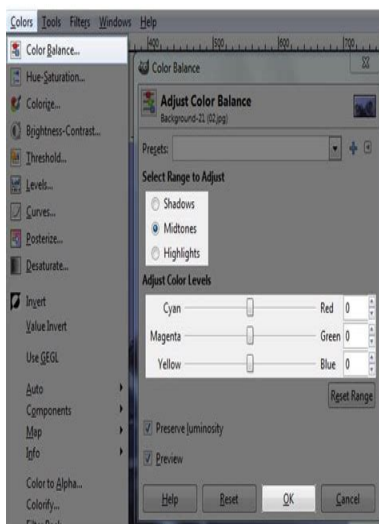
Colors Tools Filters Windows Help

Color Balance...
Hue-Saturation...
Colorize...
Brightness-Contrast...
Threshold...
Levels...
Curves...
Posterize...
Desaturate...
Invert
Value Invert
Use GEGL
Auto
Components
Map
Info
Color to Alpha...
Colorify...
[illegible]

400 500 600 700

Color Balance
Adjust Color Balance
Background-21 (02.jpg)
Presets:
Select Range to Adjust
Shadows
Midtones
Highlights
Adjust Color Levels
Cyan Red 0
Magenta Green 0
Yellow Blue 0
Reset Range
Preserve luminosity
Preview
Help Reset OK Cancel